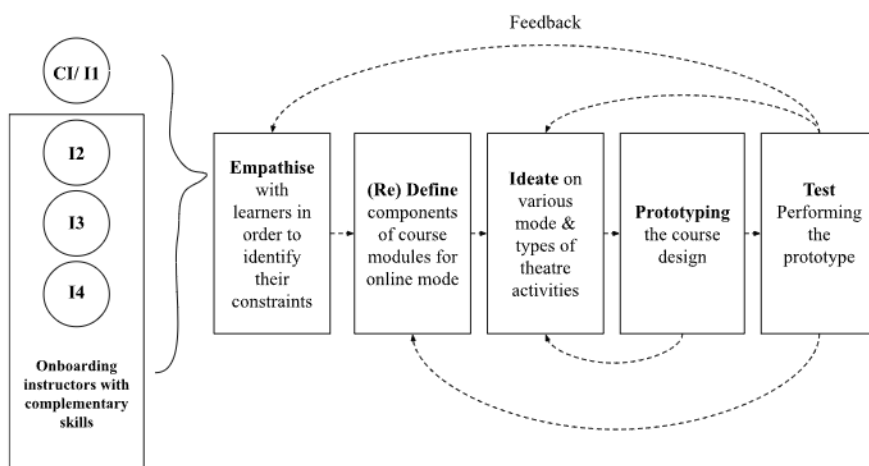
Feedback

CI/ I1

I2

I3

I4

Onboarding instructors with complementary skills

Empathise with learners in order to identify their constraints

(Re) Define components of course modules for online mode

Ideate on various mode & types of theatre activities

Prototyping the course design

Test Performing the prototype